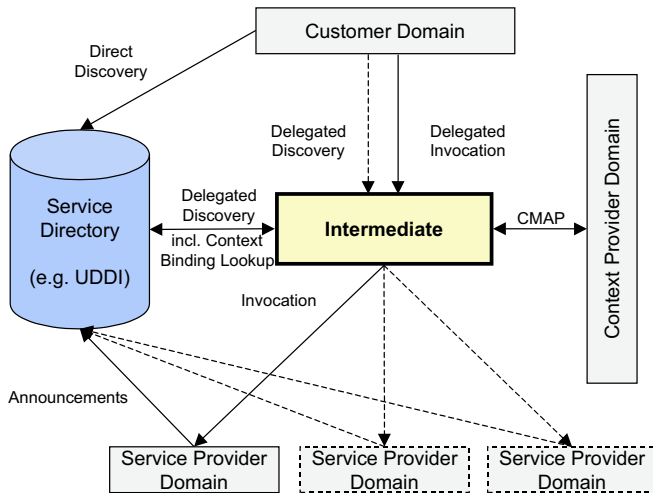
Customer Domain

Direct Discovery

Delegated Discovery

Delegated Invocation

Context Provider Domain

Service Directory

(e.g. UDDI)

Delegated Discovery incl. Context Binding Lookup

Intermediate

CMAP

Invocation

Announcements

Service Provider Domain

Service Provider Domain

Service Provider Domain